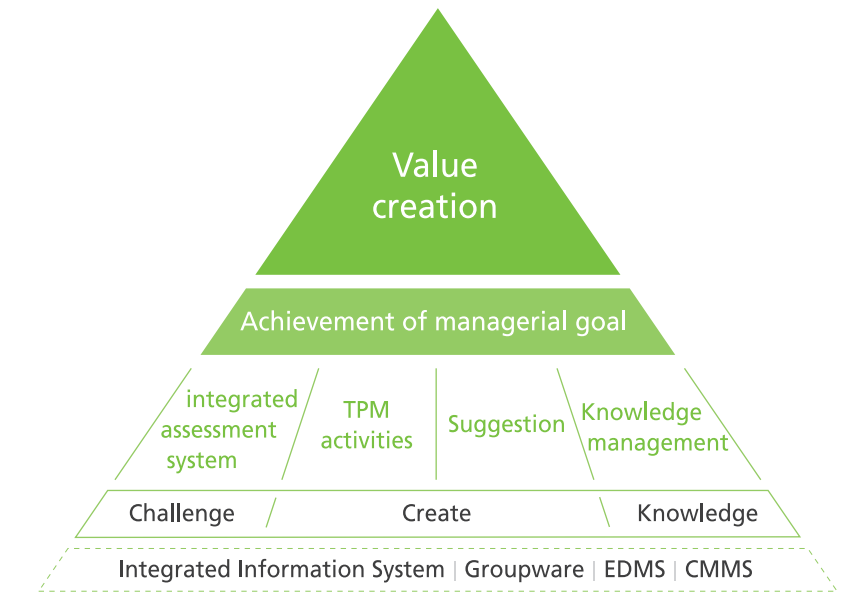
Value creation

Achievement of managerial goal

integrated assessment system

TPM activities

Suggestion

Knowledge management

Challenge

Create

Knowledge

Integrated Information System | Groupware | EDMS | CMMS